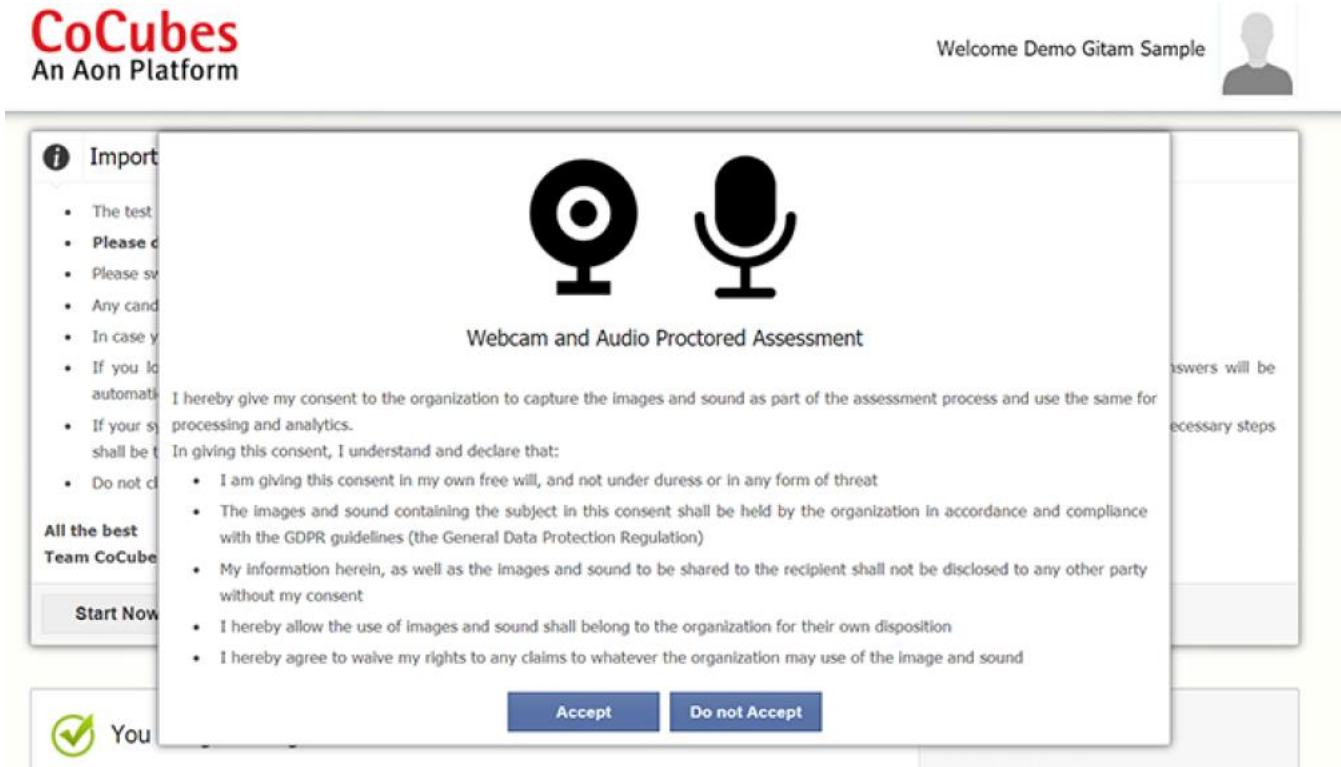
CoCubes
An Aon Platform

Welcome Demo Gitam Sample

Import

- The test
- Please c
- Please sv
- Any cand
- In case y
- If you lo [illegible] nswers will be automati
- If your sy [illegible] ecessary steps shall be t
- Do not cl

All the best
Team CoCube

Start Now

You

Webcam and Audio Proctored Assessment

I hereby give my consent to the organization to capture the images and sound as part of the assessment process and use the same for processing and analytics.
In giving this consent, I understand and declare that:

- I am giving this consent in my own free will, and not under duress or in any form of threat
- The images and sound containing the subject in this consent shall be held by the organization in accordance and compliance with the GDPR guidelines (the General Data Protection Regulation)
- My information herein, as well as the images and sound to be shared to the recipient shall not be disclosed to any other party without my consent
- I hereby allow the use of images and sound shall belong to the organization for their own disposition
- I hereby agree to waive my rights to any claims to whatever the organization may use of the image and sound

Accept
Do not Accept